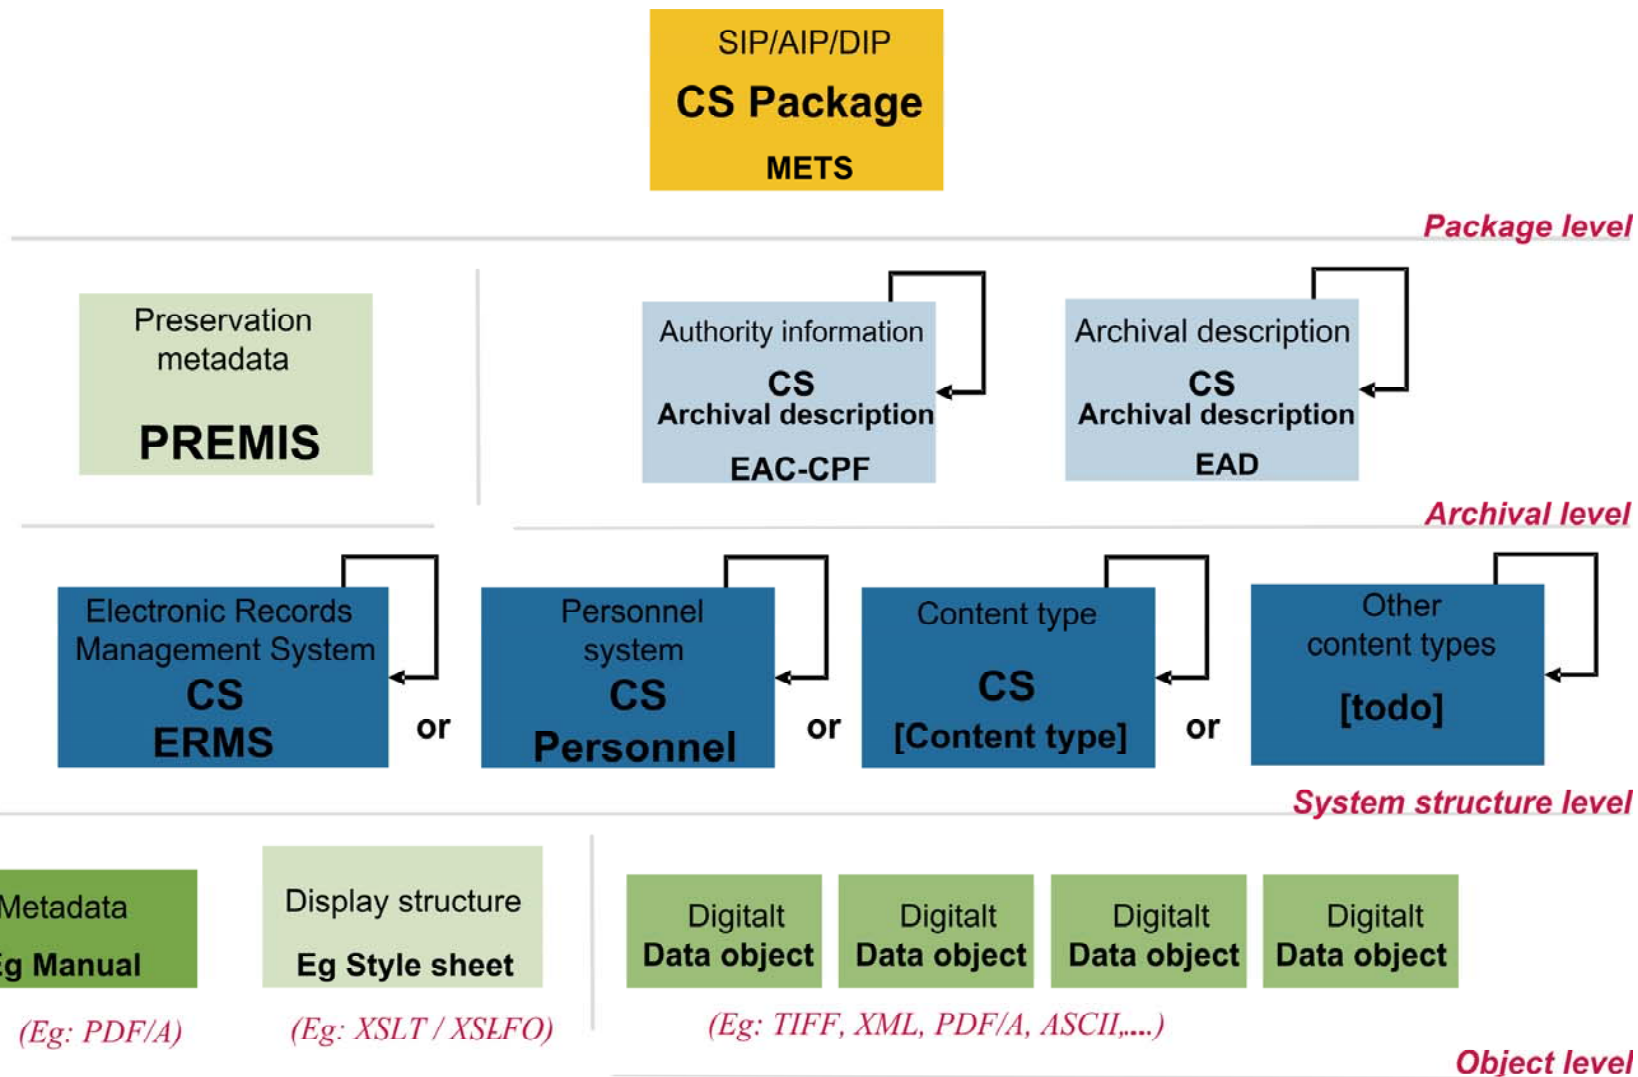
SIP/AIP/DIP
CS Package
METS

Package level

Preservation metadata
PREMIS

Authority information
CS
Archival description
EAC-CPF

Archival description
CS
Archival description
EAD

Archival level

Electronic Records Management System
CS
ERMS

or

Personnel system
CS
Personnel

or

Content type
CS
[Content type]

or

Other content types
[todo]

System structure level

Metadata
Eg Manual

(Eg: PDF/A)

Display structure
Eg Style sheet

(Eg: XSLT / XSLFO)

Digitalt
Data object

Digitalt
Data object

Digitalt
Data object

Digitalt
Data object

(Eg: TIFF, XML, PDF/A, ASCII,....)

Object level